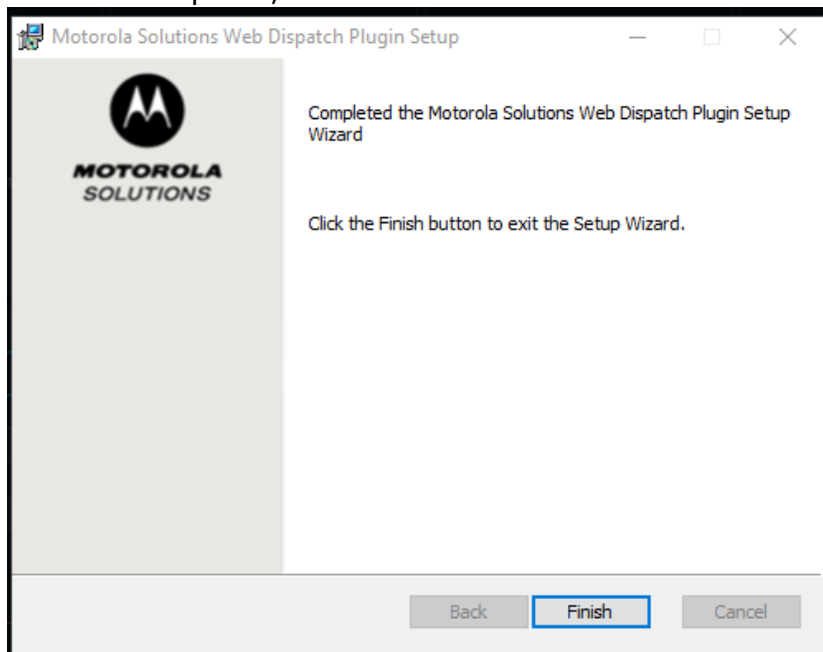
Motorola Solutions Web Dispatch Plugin Setup

MOTOROLA SOLUTIONS

Completed the Motorola Solutions Web Dispatch Plugin Setup Wizard

Click the Finish button to exit the Setup Wizard.

Back Finish Cancel